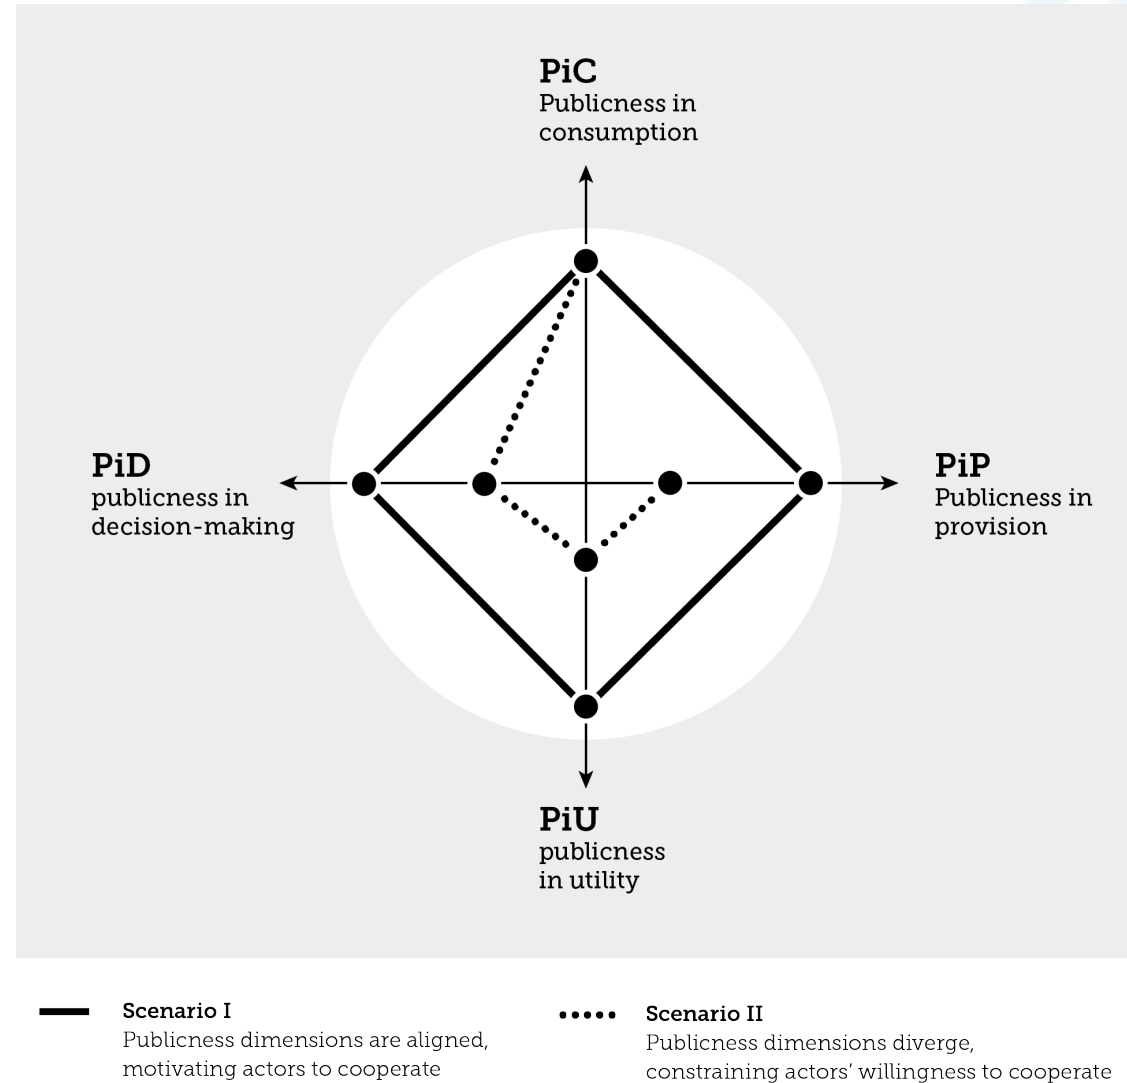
PiC
Publicness in consumption

PiD
publicness in decision-making

PiP
Publicness in provision

PiU
publicness in utility

Scenario I
Publicness dimensions are aligned, motivating actors to cooperate

Scenario II
Publicness dimensions diverge, constraining actors' willingness to cooperate